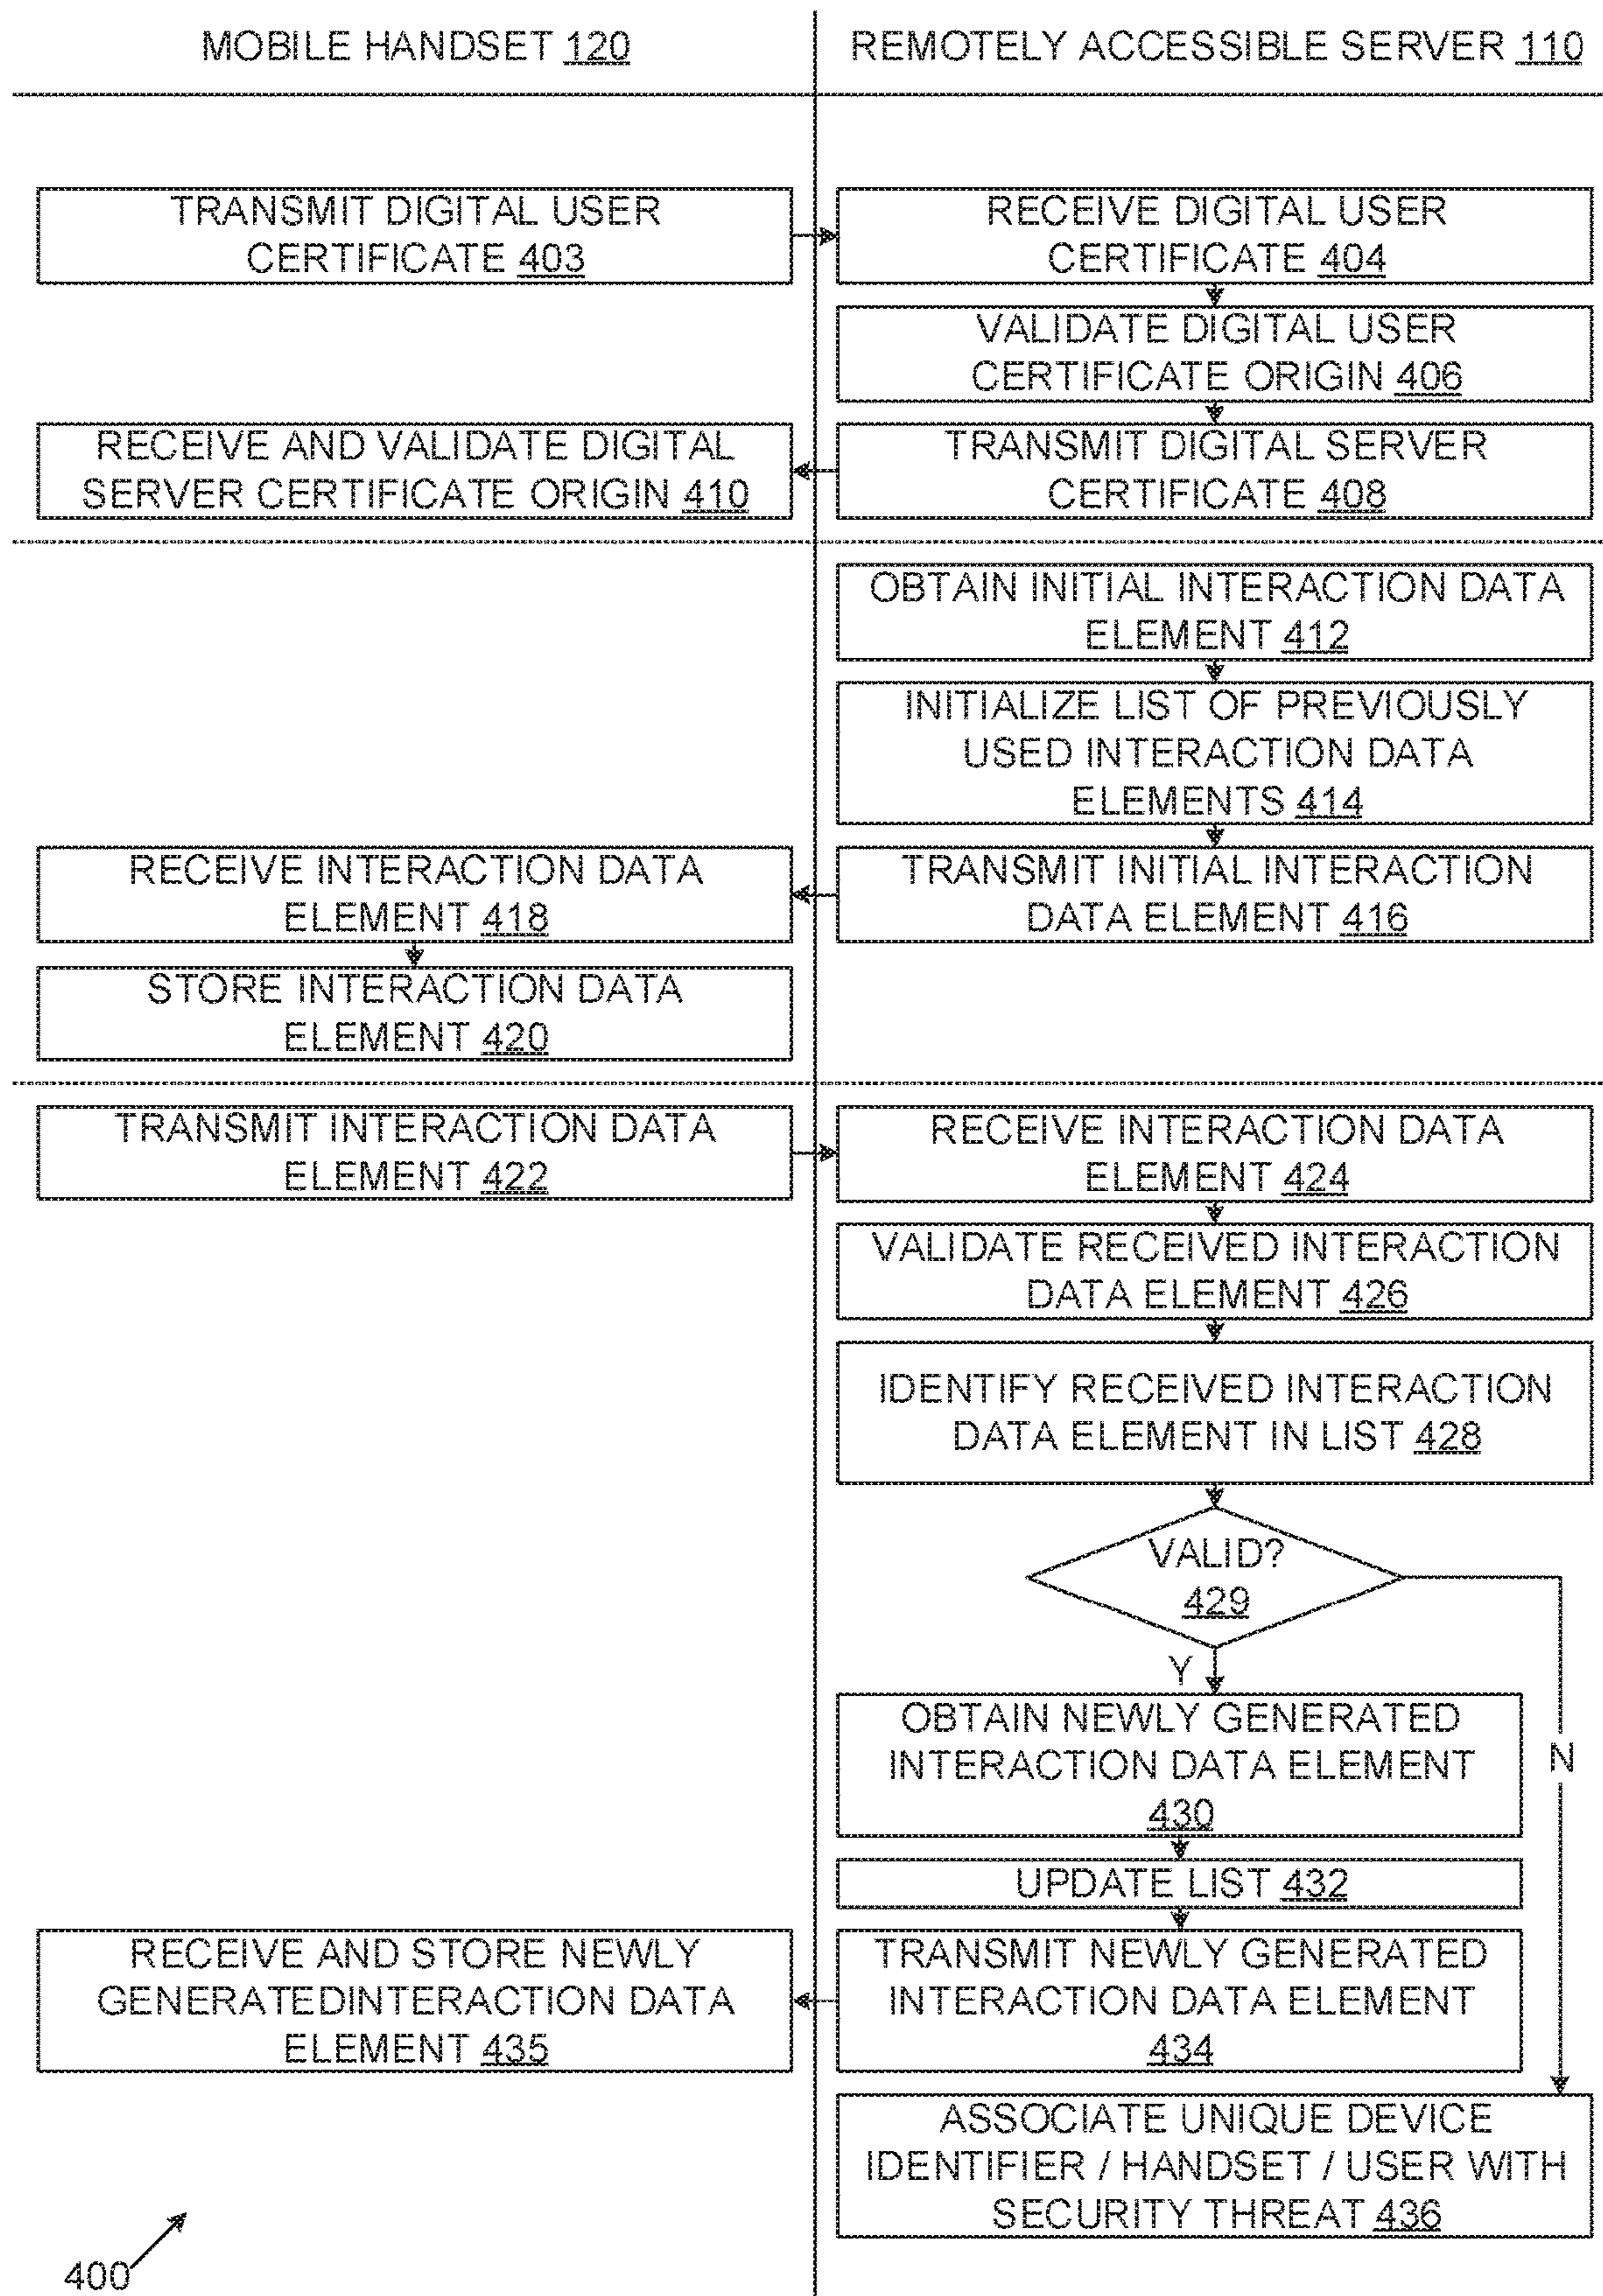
MOBILE HANDSET 120

REMOTELY ACCESSIBLE SERVER 110

TRANSMIT DIGITAL USER CERTIFICATE 403

RECEIVE DIGITAL USER CERTIFICATE 404

VALIDATE DIGITAL USER CERTIFICATE ORIGIN 406

RECEIVE AND VALIDATE DIGITAL SERVER CERTIFICATE ORIGIN 410

TRANSMIT DIGITAL SERVER CERTIFICATE 408

OBTAIN INITIAL INTERACTION DATA ELEMENT 412

INITIALIZE LIST OF PREVIOUSLY USED INTERACTION DATA ELEMENTS 414

RECEIVE INTERACTION DATA ELEMENT 418

TRANSMIT INITIAL INTERACTION DATA ELEMENT 416

STORE INTERACTION DATA ELEMENT 420

TRANSMIT INTERACTION DATA ELEMENT 422

RECEIVE INTERACTION DATA ELEMENT 424

VALIDATE RECEIVED INTERACTION DATA ELEMENT 426

IDENTIFY RECEIVED INTERACTION DATA ELEMENT IN LIST 428

VALID? 429

Y

N

OBTAIN NEWLY GENERATED INTERACTION DATA ELEMENT 430

UPDATE LIST 432

RECEIVE AND STORE NEWLY GENERATEDINTERACTION DATA ELEMENT 435

TRANSMIT NEWLY GENERATED INTERACTION DATA ELEMENT 434

ASSOCIATE UNIQUE DEVICE IDENTIFIER / HANDSET / USER WITH SECURITY THREAT 436

400